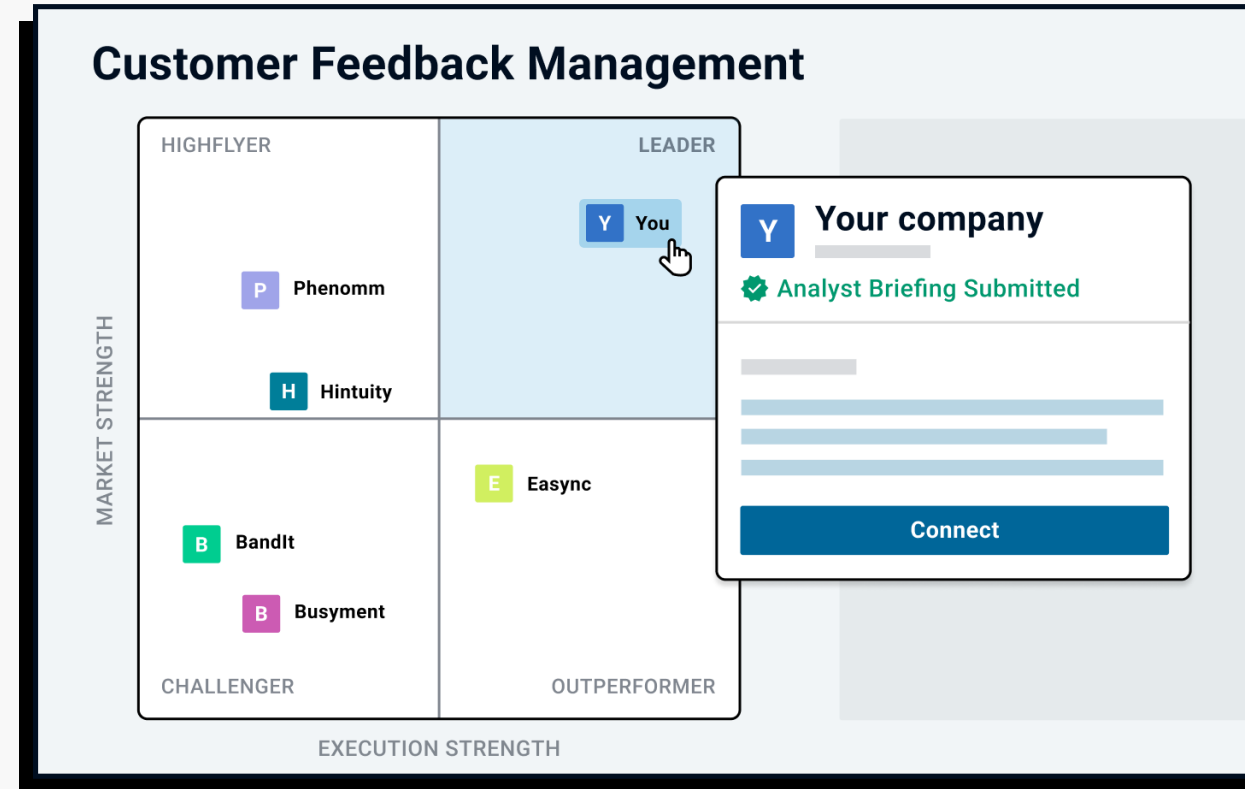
Customer Feedback Management

HIGHFLYER

LEADER

Y You

P Phenomm

H Hintuity

MARKET STRENGTH

E Easync

B BandIt

B Busyment

CHALLENGER

OUTPERFORMER

EXECUTION STRENGTH

Y Your company

Analyst Briefing Submitted

Connect